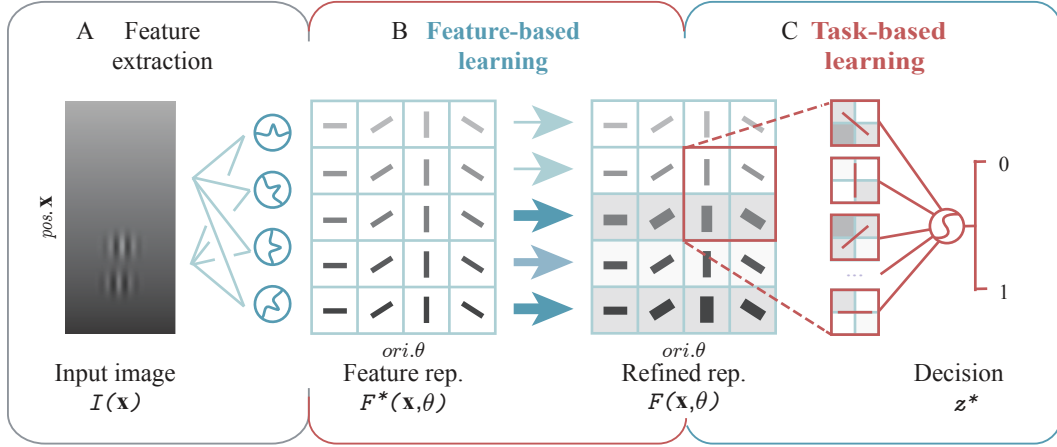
A Feature extraction

B Feature-based learning

C Task-based learning

pos. $\mathbf{x}$

0

1

$ori. \theta$

$ori. \theta$

Input image
$I(\mathbf{x})$

Feature rep.
$F^*(\mathbf{x}, \theta)$

Refined rep.
$F(\mathbf{x}, \theta)$

Decision
$z^*$